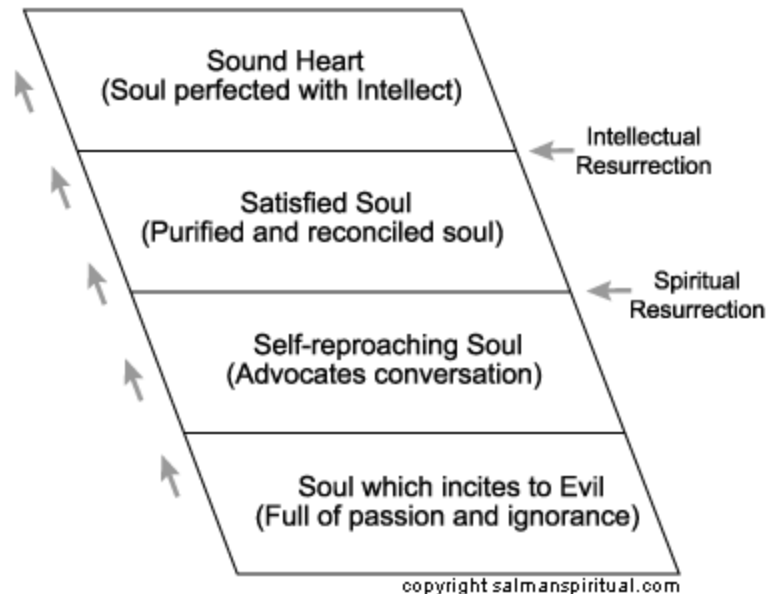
Sound Heart
(Soul perfected with Intellect)

Intellectual Resurrection

Satisfied Soul
(Purified and reconciled soul)

Spiritual Resurrection

Self-reproaching Soul
(Advocates conversation)

Soul which incites to Evil
(Full of passion and ignorance)

copyright salmanspiritual.com